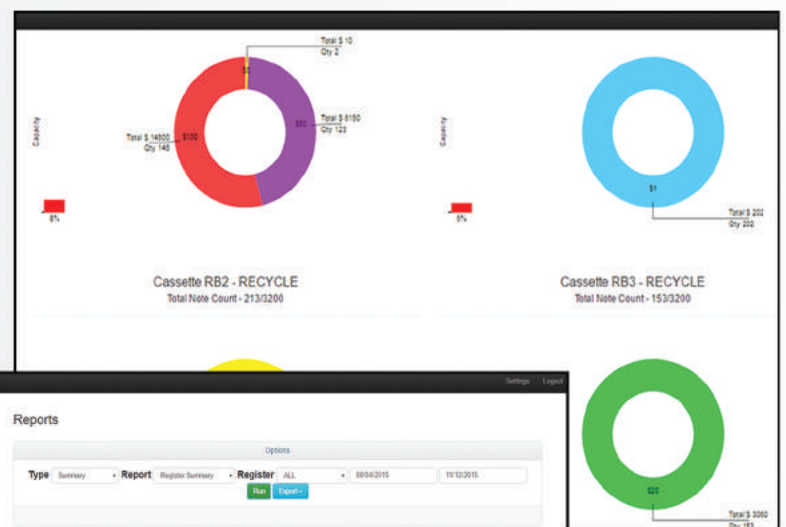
Total $ 10
Qty 2

$5

Capacity

Total $ 14800
Qty 148

$100

$50

Total $ 6150
Qty 123

6%

Cassette RB2 - RECYCLE
Total Note Count - 213/3200

Capacity

$1

Total $ 202
Qty 202

6%

Cassette RB3 - RECYCLE
Total Note Count - 153/3200

Settings Logout

Reports

Options

Type Summary Report Register Summary Register ALL 08/04/2015 11/12/2015

Run Export

$20

Total $ 3060
Qty 153